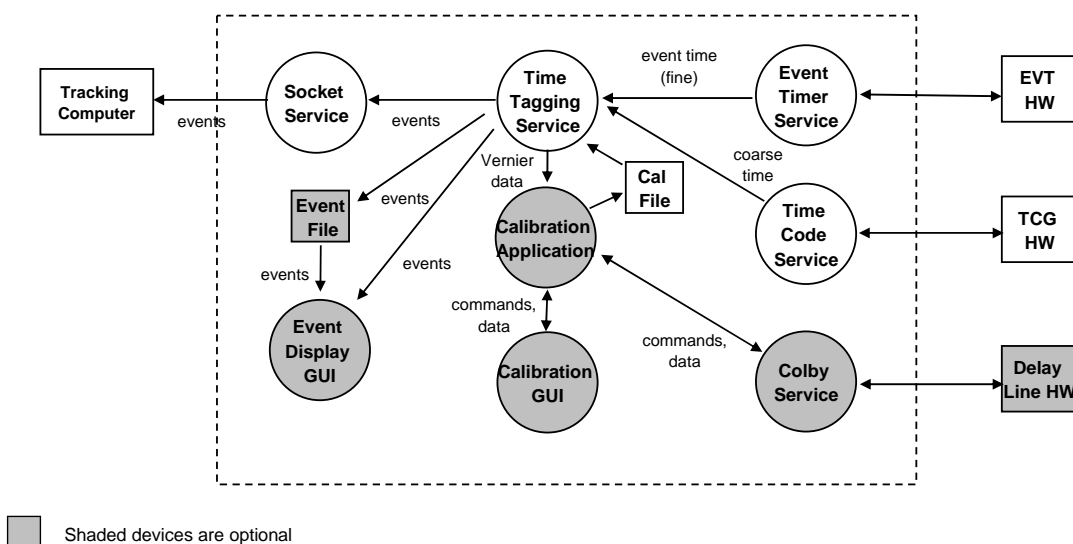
Tracking Computer

events

Socket Service

events

Time Tagging Service

event time (fine)

Event Timer Service

EVT HW

Vernier data

coarse time

Cal File

events

Event File

events

events

Calibration Application

Time Code Service

TCG HW

Event Display GUI

commands, data

Calibration GUI

commands, data

Colby Service

Delay Line HW

Shaded devices are optional